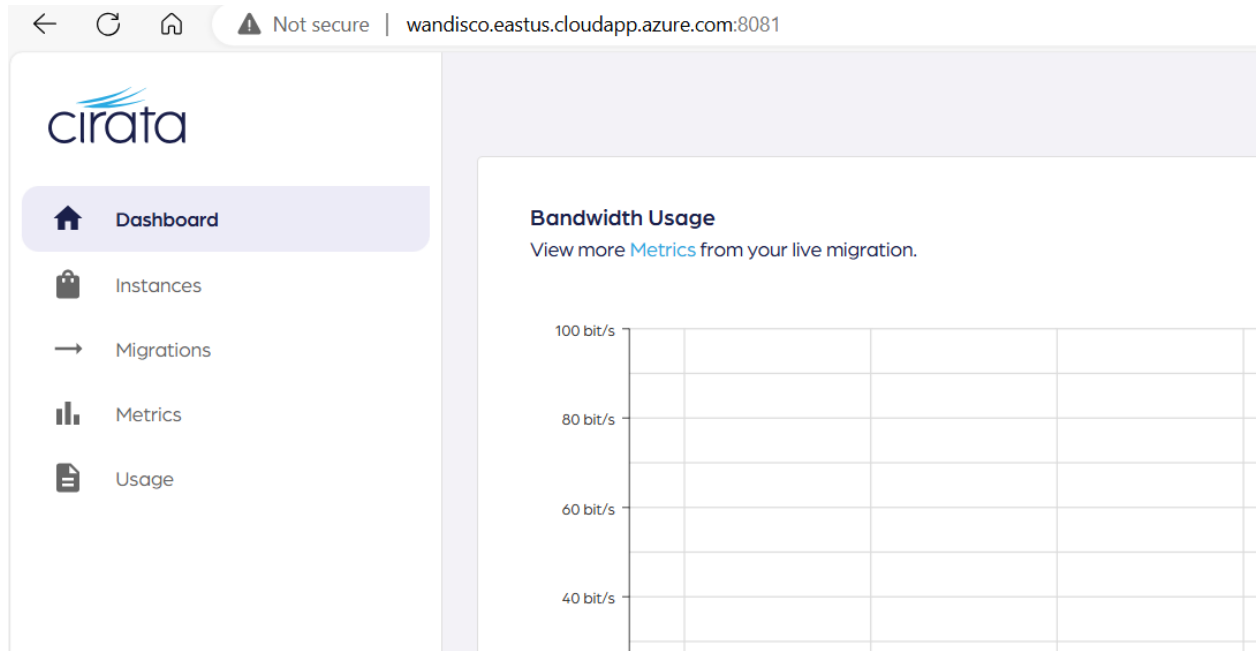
Not secure | wandisco.eastus.cloudapp.azure.com:8081

cirata

Dashboard

Instances

Migrations

Metrics

Usage

Bandwidth Usage

View more Metrics from your live migration.

100 bit/s

80 bit/s

60 bit/s

40 bit/s